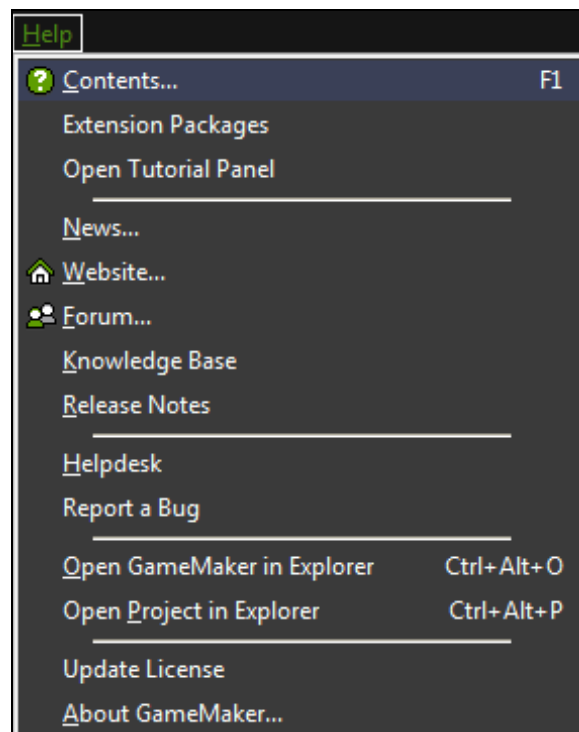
Help

Contents... F1
Extension Packages
Open Tutorial Panel

News...
Website...
Forum...
Knowledge Base
Release Notes

Helpdesk
Report a Bug

Open GameMaker in Explorer Ctrl+Alt+O
Open Project in Explorer Ctrl+Alt+P

Update License
About GameMaker...